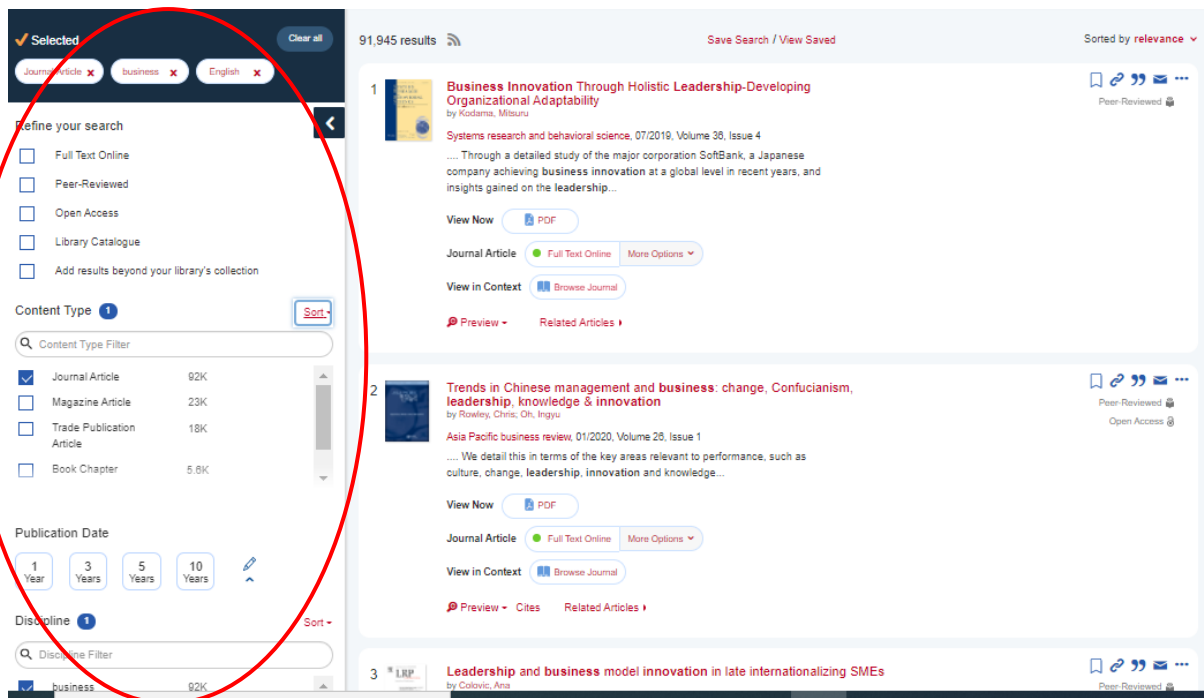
Selected

Clear all

Journal Article ✕ business ✕ English ✕

Refine your search

Full Text Online

Peer-Reviewed

Open Access

Library Catalogue

Add results beyond your library's collection

Content Type 1

Sort

Content Type Filter

| | | |
|---|---|---|
| ☑ | Journal Article | 92K |
| ☐ | Magazine Article | 23K |
| ☐ | Trade Publication Article | 18K |
| ☐ | Book Chapter | 5.6K |

Publication Date

1 Year | 3 Years | 5 Years | 10 Years

Discipline 1

Sort

Discipline Filter

business 92K

91,945 results

Save Search / View Saved

Sorted by relevance

1 **Business Innovation** Through Holistic **Leadership**-Developing Organizational Adaptability
by Kodama, Mitsuru
Peer-Reviewed
Systems research and behavioral science, 07/2019, Volume 36, Issue 4
.... Through a detailed study of the major corporation SoftBank, a Japanese company achieving **business innovation** at a global level in recent years, and insights gained on the **leadership**...
View Now PDF
Journal Article Full Text Online More Options
View in Context Browse Journal
Preview Related Articles

2 Trends in Chinese management and **business**: change, Confucianism, **leadership**, knowledge & **innovation**
by Rowley, Chris; Oh, Ingyu
Peer-Reviewed
Open Access
Asia Pacific business review, 01/2020, Volume 26, Issue 1
.... We detail this in terms of the key areas relevant to performance, such as culture, change, **leadership**, **innovation** and knowledge...
View Now PDF
Journal Article Full Text Online More Options
View in Context Browse Journal
Preview Cites Related Articles

3 **Leadership** and **business** model **innovation** in late internationalizing SMEs
by Colovic, Ana
Peer-Reviewed